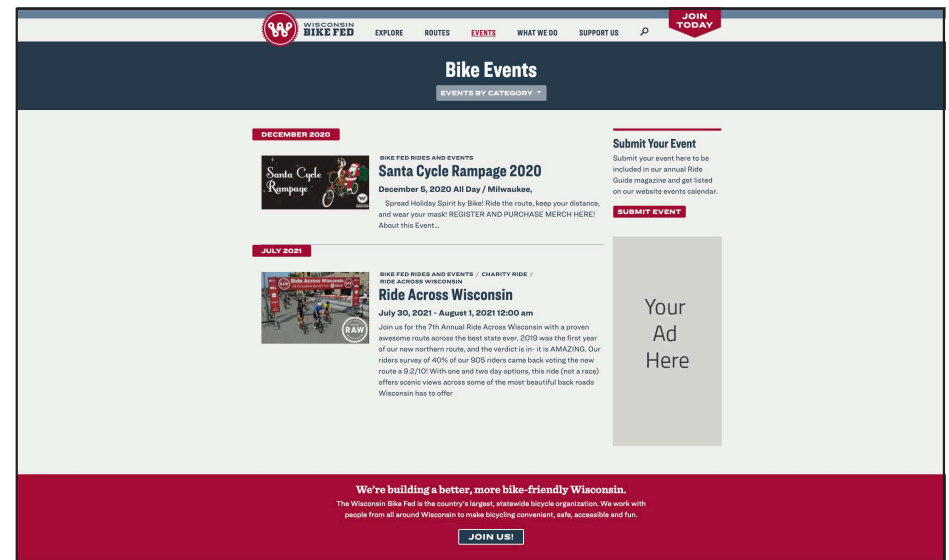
WISCONSIN BIKE FED

EXPLORE ROUTES EVENTS WHAT WE DO SUPPORT US

JOIN TODAY

Bike Events

EVENTS BY CATEGORY

DECEMBER 2020

Santa Cycle Rampage

BIKE FED RIDES AND EVENTS

Santa Cycle Rampage 2020

December 5, 2020 All Day / Milwaukee,

Spread Holiday Spirit by Bike! Ride the route, keep your distance, and wear your mask! REGISTER AND PURCHASE MERCH HERE! About this Event...

JULY 2021

RAW

BIKE FED RIDES AND EVENTS / CHARITY RIDE / RIDE ACROSS WISCONSIN

Ride Across Wisconsin

July 30, 2021 - August 1, 2021 12:00 am

Join us for the 7th Annual Ride Across Wisconsin with a proven awesome route across the best state ever. 2019 was the first year of our new northern route, and the verdict is in- it is AMAZING. Our riders survey of 40% of our 905 riders came back voting the new route a 9.2/10! With one and two day options, this ride (not a race) offers scenic views across some of the most beautiful back roads Wisconsin has to offer

Submit Your Event

Submit your event here to be included in our annual Ride Guide magazine and get listed on our website events calendar.

SUBMIT EVENT

Your Ad Here

We're building a better, more bike-friendly Wisconsin.

The Wisconsin Bike Fed is the country's largest, statewide bicycle organization. We work with people from all around Wisconsin to make bicycling convenient, safe, accessible and fun.

JOIN US!